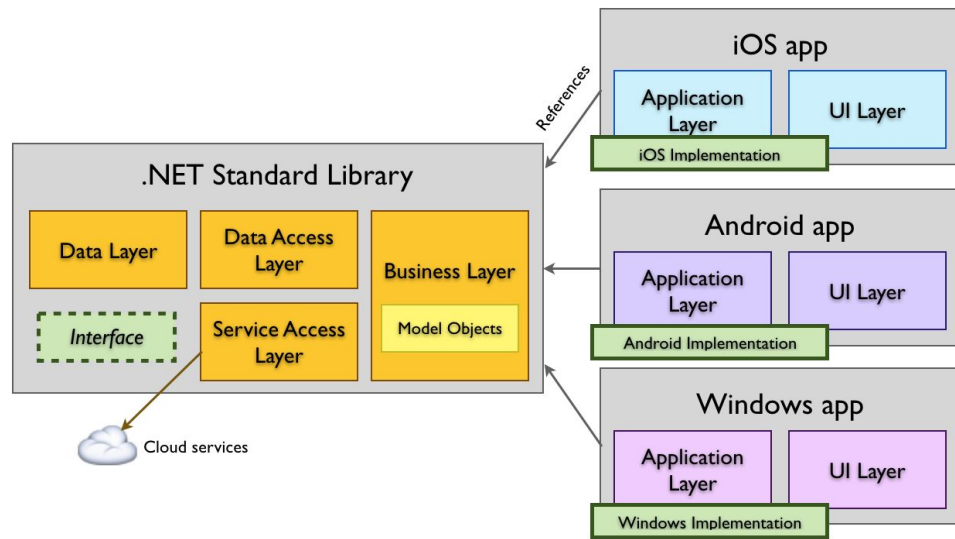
iOS app

References

Application Layer

UI Layer

iOS Implementation

.NET Standard Library

Data Layer

Data Access Layer

Business Layer

Interface

Service Access Layer

Model Objects

Cloud services

Android app

Application Layer

UI Layer

Android Implementation

Windows app

Application Layer

UI Layer

Windows Implementation